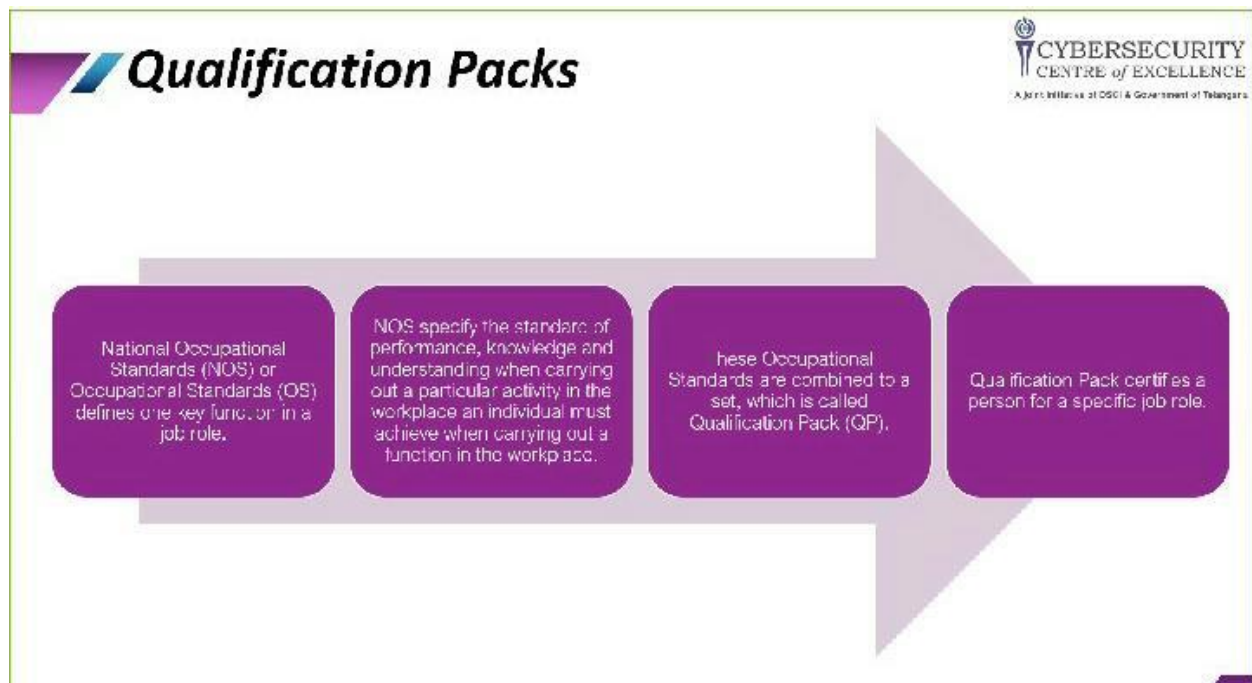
Qualification Packs

CYBERSECURITY CENTRE of EXCELLENCE
A Joint Initiative of DSCI & Government of Telangana

National Occupational Standards (NOS) or Occupational Standards (OS) defines one key function in a job role.

NOS specify the standard of performance, knowledge and understanding when carrying out a particular activity in the workplace an individual must achieve when carrying out a function in the workplace.

hese Occupational Standards are combined to a set, which is called Qualification Pack (QP).

Qualification Pack certifies a person for a specific job role.